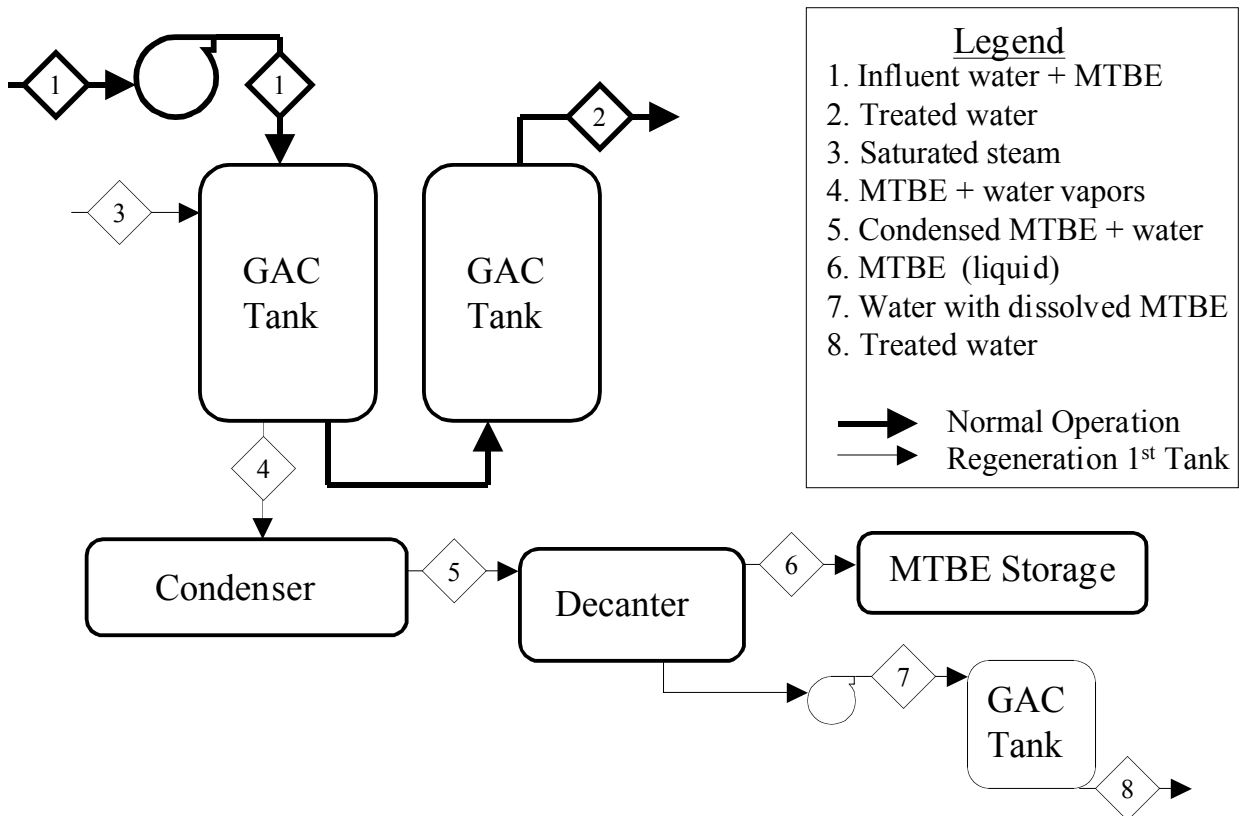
1

1

2

3

GAC Tank

GAC Tank

4

Condenser

5

Decanter

6

MTBE Storage

7

GAC Tank

8

Legend
1. Influent water + MTBE
2. Treated water
3. Saturated steam
4. MTBE + water vapors
5. Condensed MTBE + water
6. MTBE (liquid)
7. Water with dissolved MTBE
8. Treated water

Normal Operation
Regeneration 1$^{st}$ Tank